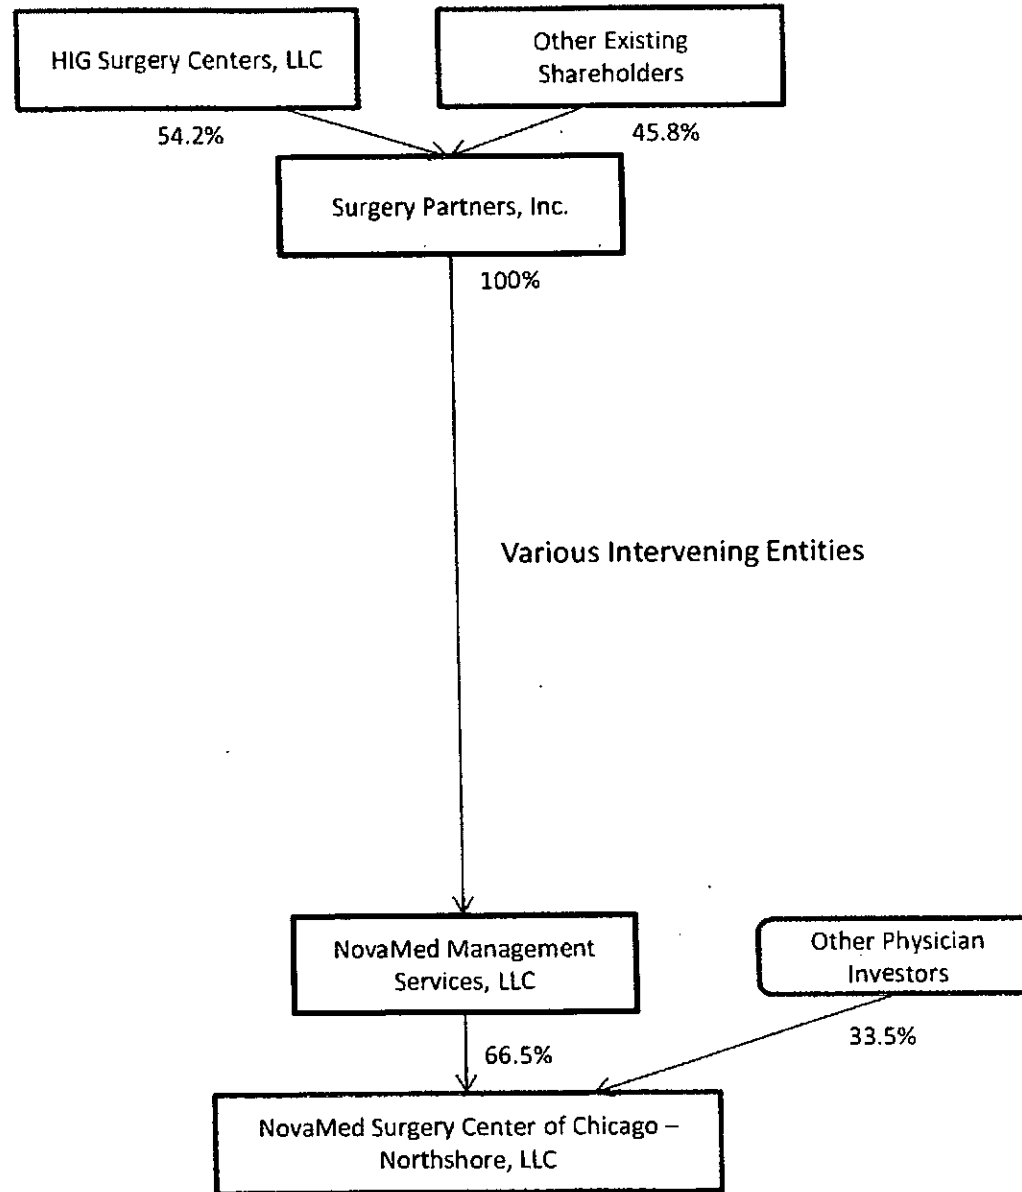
HIG Surgery Centers, LLC

Other Existing Shareholders

54.2%

45.8%

Surgery Partners, Inc.

100%

Various Intervening Entities

NovaMed Management Services, LLC

Other Physician Investors

66.5%

33.5%

NovaMed Surgery Center of Chicago – Northshore, LLC